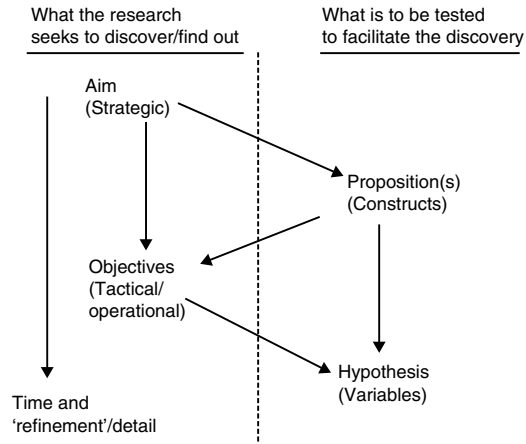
What the research seeks to discover/find out

What is to be tested to facilitate the discovery

Aim (Strategic)

Proposition(s) (Constructs)

Objectives (Tactical/ operational)

Hypothesis (Variables)

Time and 'refinement'/detail